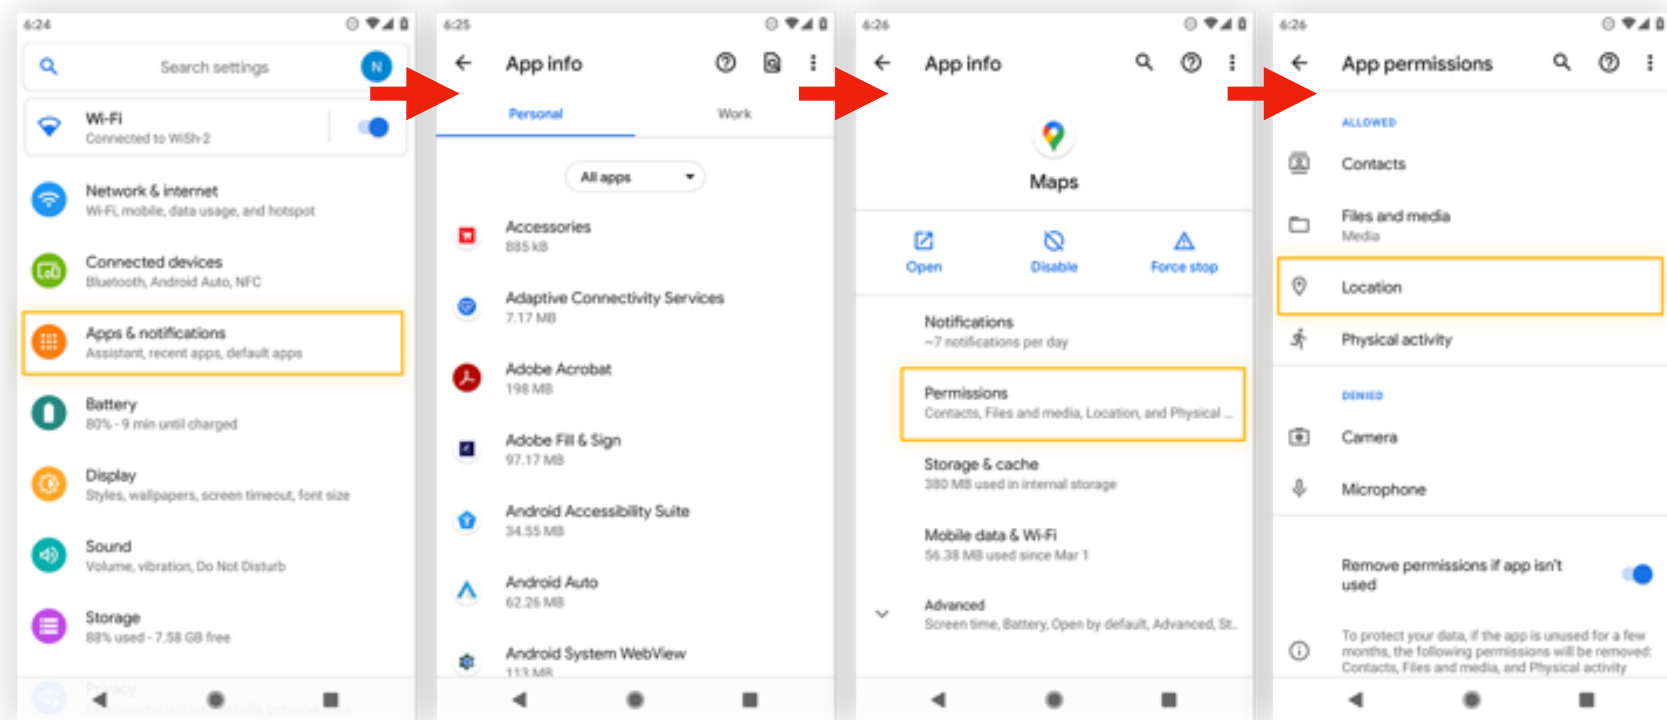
6:24

Search settings

N

Wi-Fi
Connected to WiSh-2

Network & internet
Wi-Fi, mobile, data usage, and hotspot

Connected devices
Bluetooth, Android Auto, NFC

Apps & notifications
Assistant, recent apps, default apps

Battery
80% - 9 min until charged

Display
Styles, wallpapers, screen timeout, font size

Sound
Volume, vibration, Do Not Disturb

Storage
88% used - 7.58 GB free

Privacy
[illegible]

6:25

App info

Personal

Work

All apps

Accessories
885 kB

Adaptive Connectivity Services
7.17 MB

Adobe Acrobat
198 MB

Adobe Fill & Sign
97.17 MB

Android Accessibility Suite
34.55 MB

Android Auto
62.26 MB

Android System WebView
113 MB

6:26

App info

Maps

Open

Disable

Force stop

Notifications
~7 notifications per day

Permissions
Contacts, Files and media, Location, and Physical ...

Storage & cache
380 MB used in internal storage

Mobile data & Wi-Fi
56.38 MB used since Mar 1

Advanced
Screen time, Battery, Open by default, Advanced, St...

6:26

App permissions

ALLOWED

Contacts

Files and media
Media

Location

Physical activity

DENIED

Camera

Microphone

Remove permissions if app isn't used

To protect your data, if the app is unused for a few months, the following permissions will be removed: Contacts, Files and media, and Physical activity